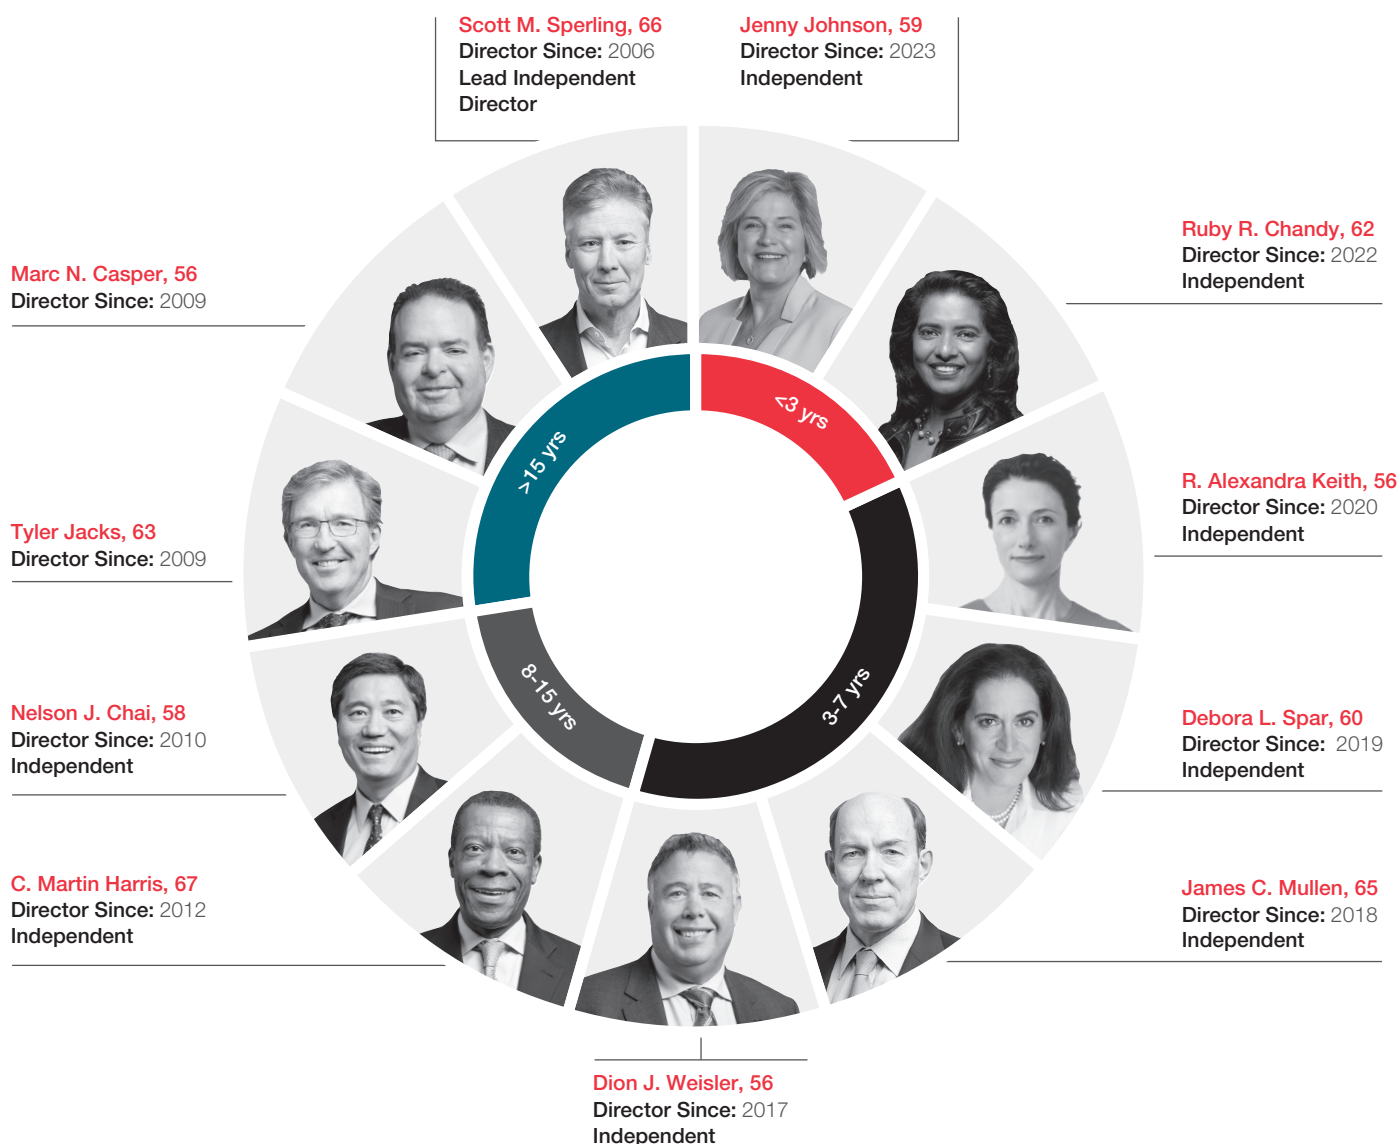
Scott M. Sperling, 66
Director Since: 2006
Lead Independent Director

Jenny Johnson, 59
Director Since: 2023
Independent

Ruby R. Chandy, 62
Director Since: 2022
Independent

Marc N. Casper, 56
Director Since: 2009

R. Alexandra Keith, 56
Director Since: 2020
Independent

Tyler Jacks, 63
Director Since: 2009

Debora L. Spar, 60
Director Since: 2019
Independent

Nelson J. Chai, 58
Director Since: 2010
Independent

James C. Mullen, 65
Director Since: 2018
Independent

C. Martin Harris, 67
Director Since: 2012
Independent

Dion J. Weisler, 56
Director Since: 2017
Independent

>15 yrs
<3 yrs
3-7 yrs
8-15 yrs